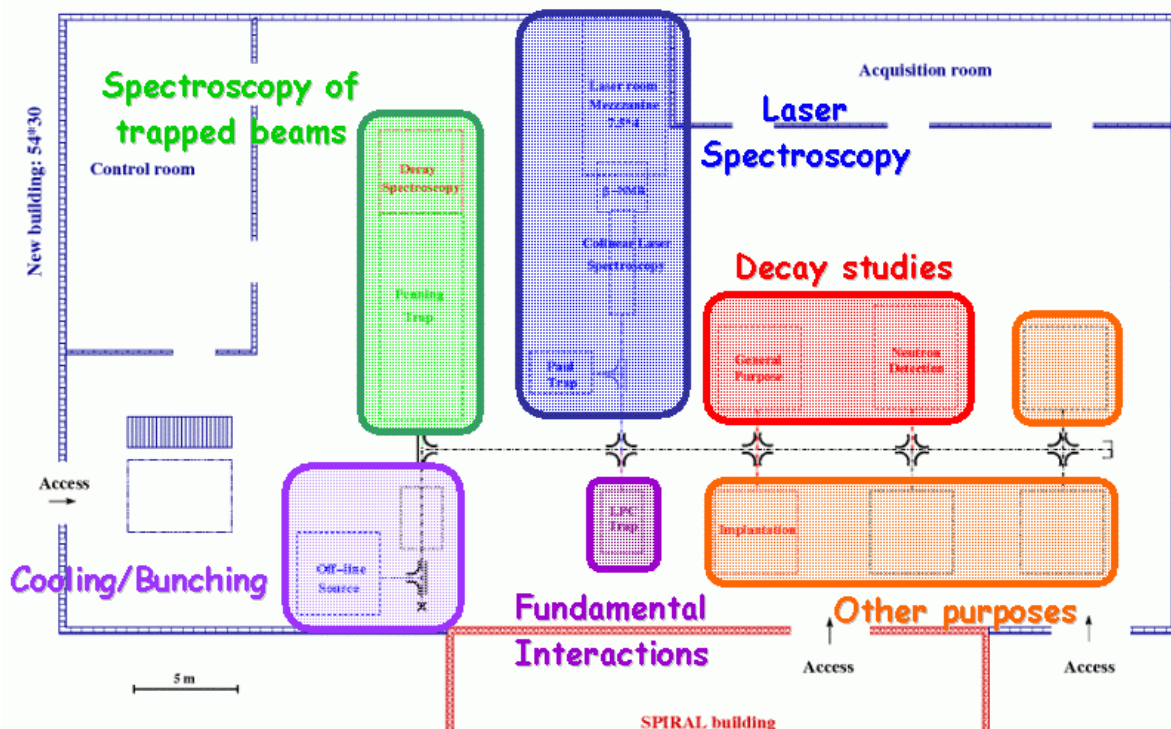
New building: 54*30

Spectroscopy of trapped beams

Control room

Decay Spectroscopy

Penning Trap

Laser room Mezzanine 7.5*4

β-NMR

Collinear Laser Spectroscopy

Paul Trap

Laser Spectroscopy

Acquisition room

Decay studies

General Purpose

Neutron Detection

Access

Off-line Source

Cooling/Bunching

LPC Trap

Fundamental Interactions

Implantation

Other purposes

Access

Access

5 m

SPIRAL building